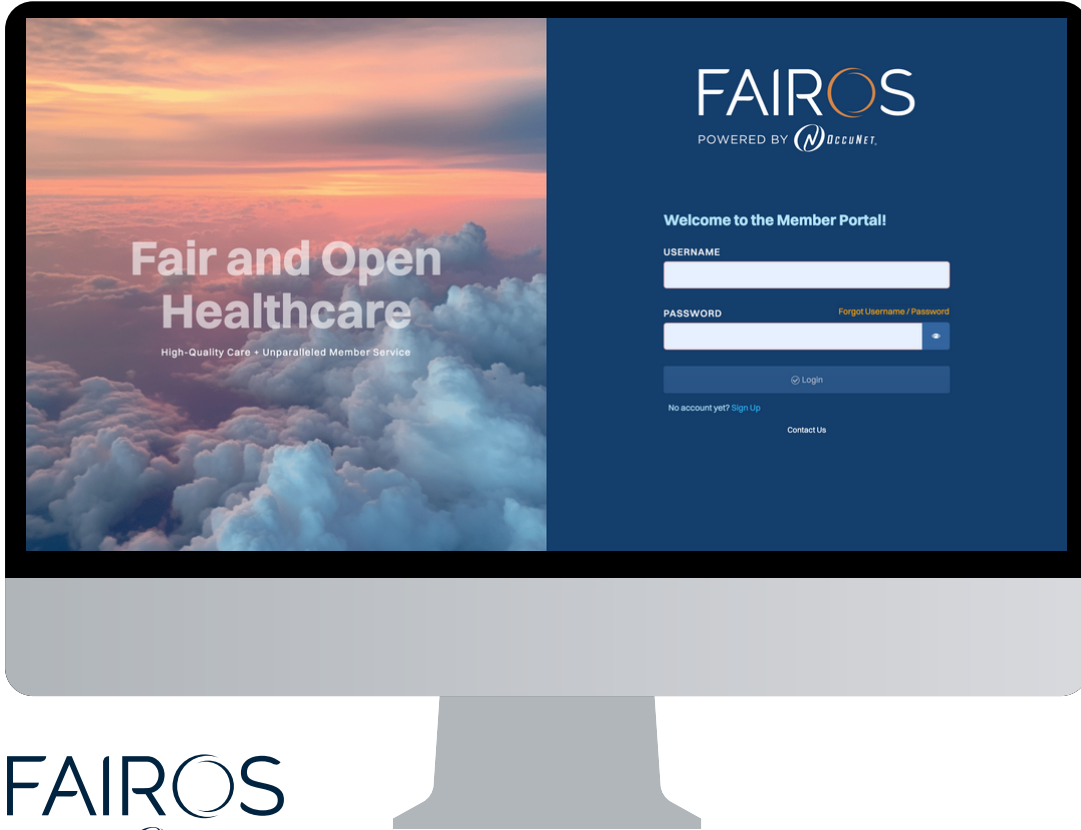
Fair and Open Healthcare

High-Quality Care + Unparalleled Member Service

FAIROS
POWERED BY OccuNet

Welcome to the Member Portal!

USERNAME

PASSWORD

Forgot Username / Password

Login

No account yet? Sign Up

Contact Us

FAIROS